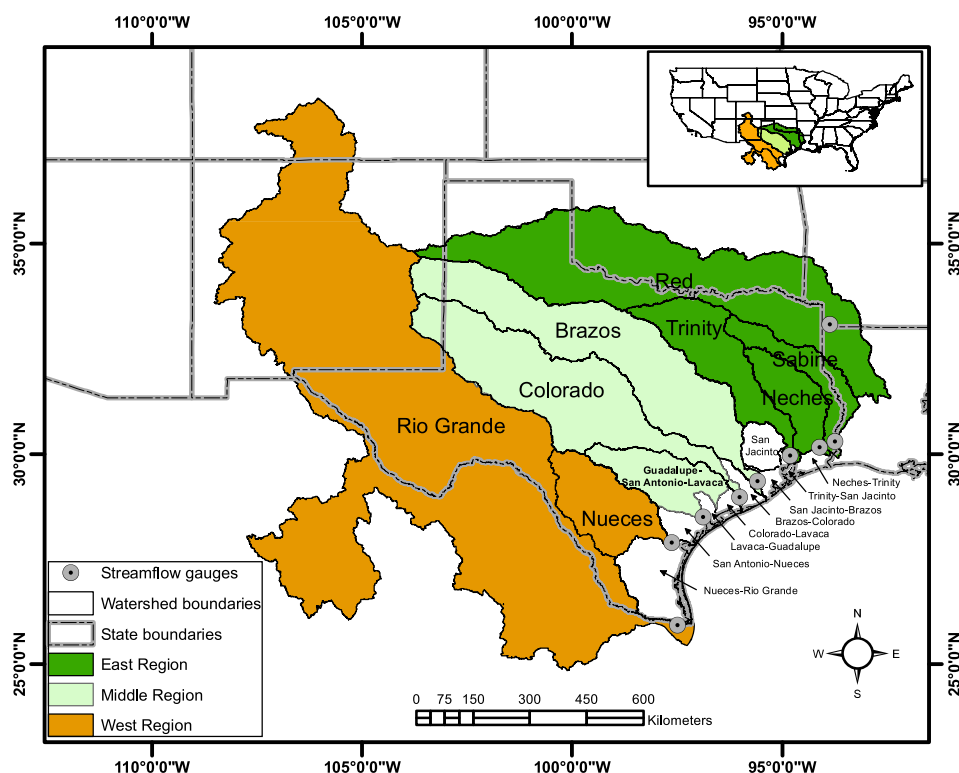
110°0'0"W 105°0'0"W 100°0'0"W 95°0'0"W

35°0'0"N
30°0'0"N
25°0'0"N

35°0'0"N
30°0'0"N
25°0'0"N

Red
Brazos
Trinity
Sabine
Colorado
Neches
Rio Grande
San Jacinto
Guadalupe-San Antonio-Lavaca
Nueces

Neches-Trinity
Trinity-San Jacinto
San Jacinto-Brazos
Brazos-Colorado
Colorado-Lavaca
Lavaca-Guadalupe
San Antonio-Nueces
Nueces-Rio Grande

Streamflow gauges
Watershed boundaries
State boundaries
East Region
Middle Region
West Region

0 75 150 300 450 600
Kilometers

N
W E
S

110°0'0"W 105°0'0"W 100°0'0"W 95°0'0"W